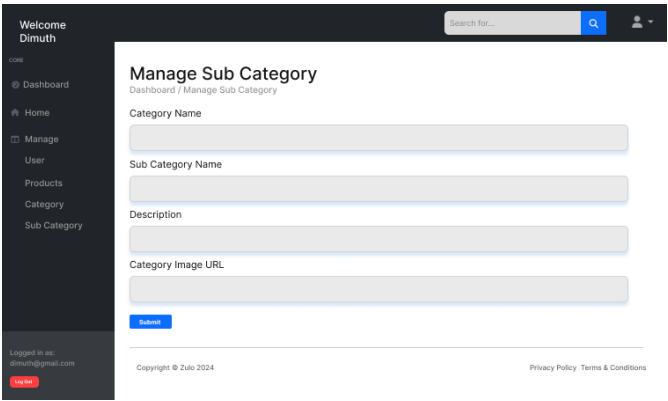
Welcome Dimuth

Search for...

CORE

Dashboard

Home

Manage

User

Products

Category

Sub Category

Logged in as:
dimuth@gmail.com

Log Out

Manage Sub Category

Dashboard / Manage Sub Category

Category Name

Sub Category Name

Description

Category Image URL

Submit

Copyright © Zulo 2024

Privacy Policy Terms & Conditions